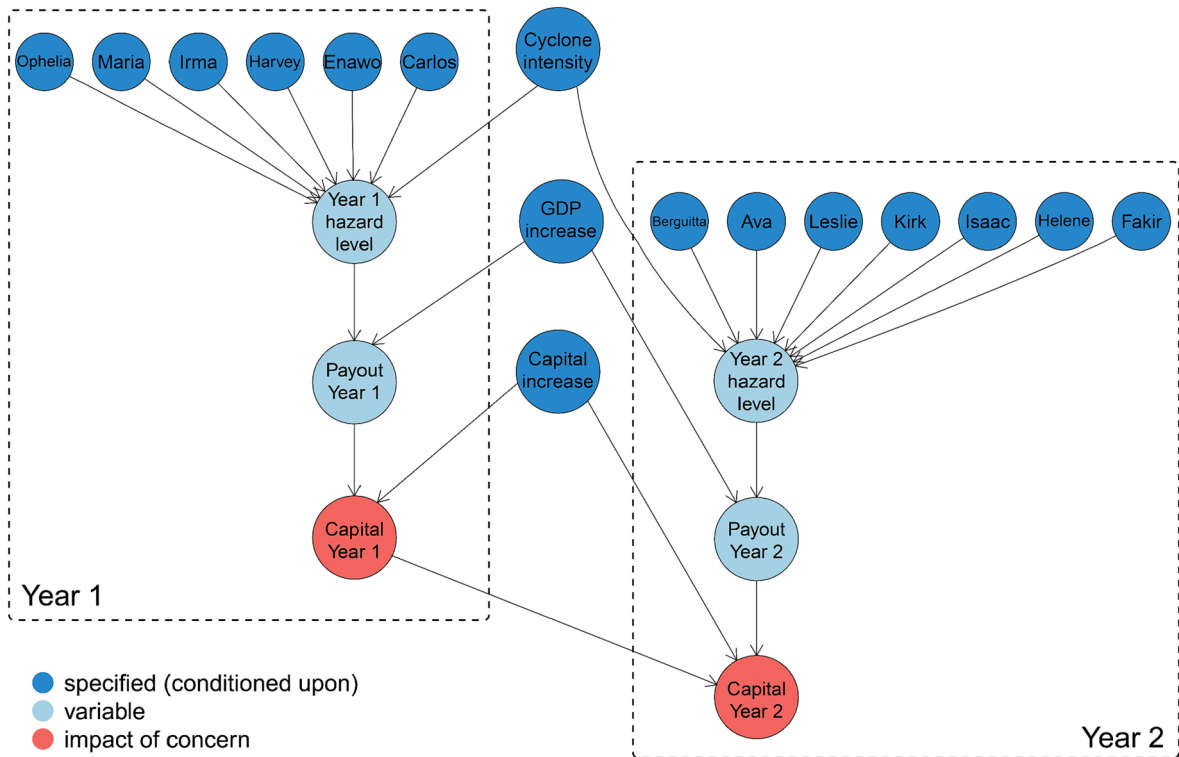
Ophelia Maria Irma Harvey Enawo Carlos

Cyclone intensity

Year 1 hazard level

GDP increase

Payout Year 1

Capital increase

Capital Year 1

Year 1

Berguitta Ava Leslie Kirk Isaac Helene Fakir

Year 2 hazard level

Payout Year 2

Capital Year 2

Year 2

specified (conditioned upon)
variable
impact of concern